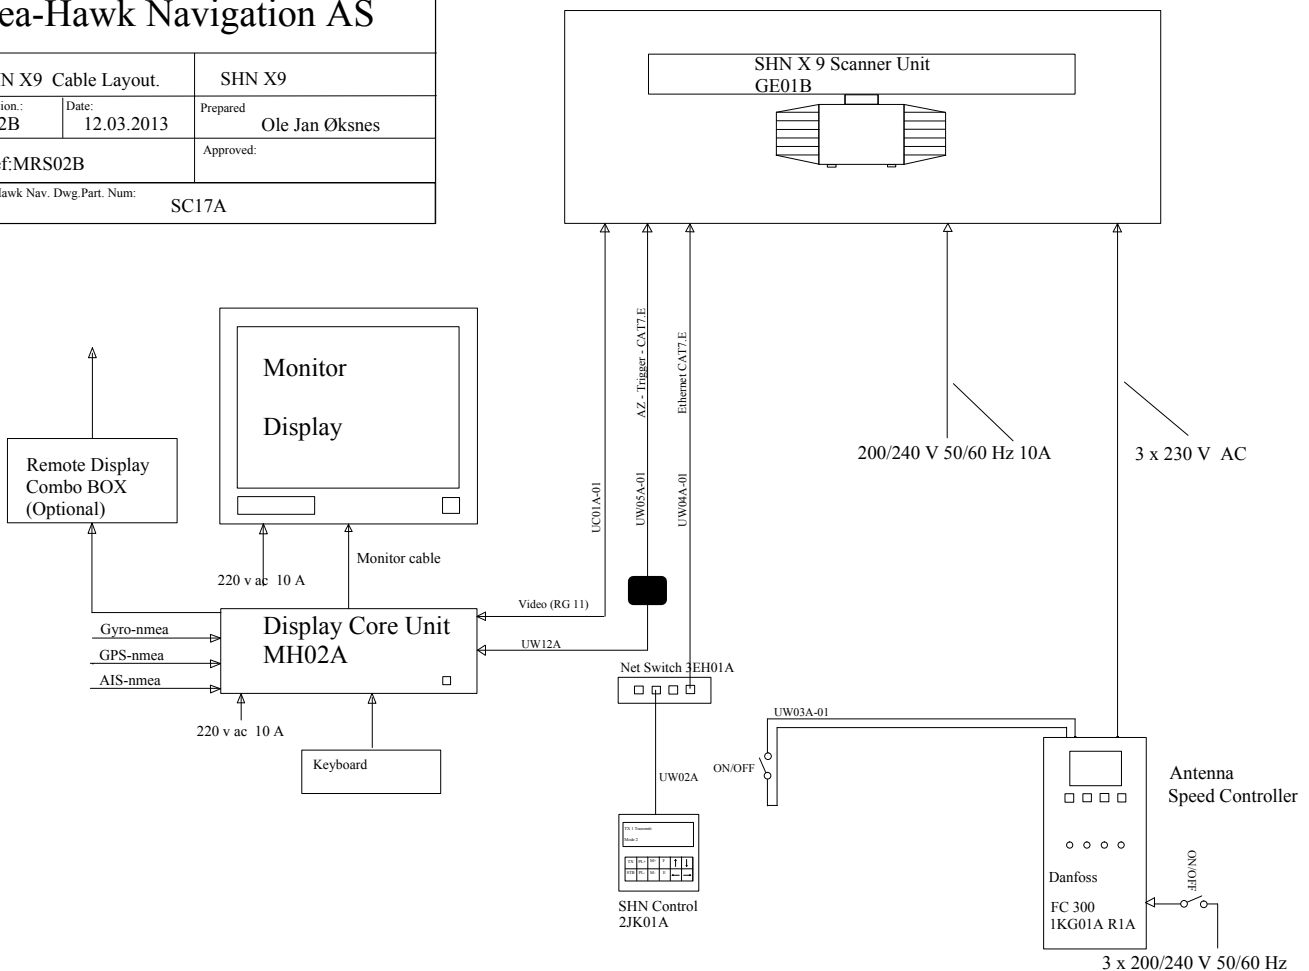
ea-Hawk Navigation AS

| N X9 Cable Layout. | | SHN X9 |
|---|---|---|
| ion.: 2B | Date: 12.03.2013 | Prepared Ole Jan Øksnes |
| f:MRS02B | | Approved: |
| lawk Nav. Dwg.Part. Num: SC17A | | |

SHN X 9 Scanner Unit
GE01B

Monitor

Display

Remote Display Combo BOX (Optional)

220 v ac 10 A

Monitor cable

UC01A-01

AZ - Trigger - CAT7.E

UW05A-01

Ethernet CAT7.E

UW04A-01

200/240 V 50/60 Hz 10A

3 x 230 V AC

Video (RG 11)

Display Core Unit
MH02A

Gyro-nmea

GPS-nmea

AIS-nmea

UW12A

Net Switch 3EH01A

220 v ac 10 A

Keyboard

UW03A-01

ON/OFF

UW02A

Antenna Speed Controller

ON/OFF

Danfoss

FC 300
1KG01A R1A

SHN Control
2JK01A

3 x 200/240 V 50/60 Hz